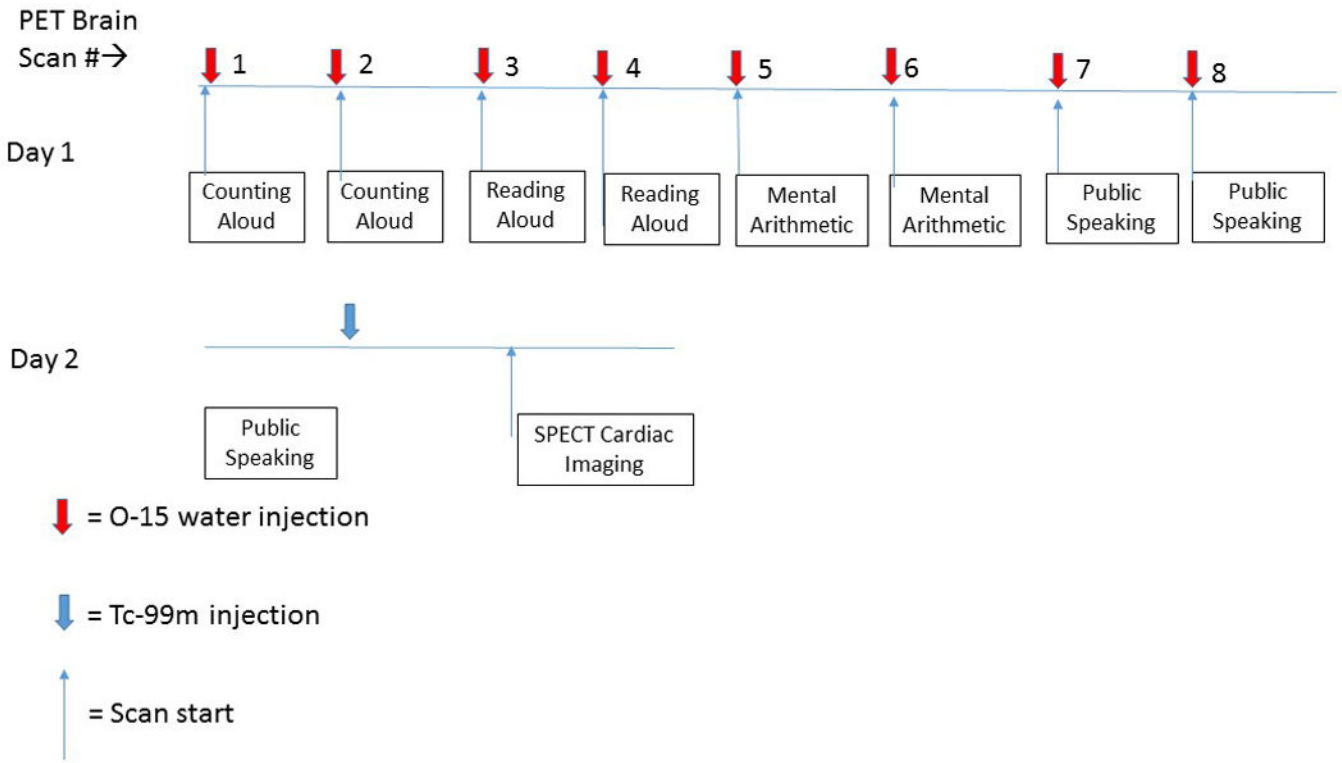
PET Brain Scan #→

1 2 3 4 5 6 7 8

Day 1

Counting Aloud

Counting Aloud

Reading Aloud

Reading Aloud

Mental Arithmetic

Mental Arithmetic

Public Speaking

Public Speaking

Day 2

Public Speaking

SPECT Cardiac Imaging

= O-15 water injection

= Tc-99m injection

= Scan start